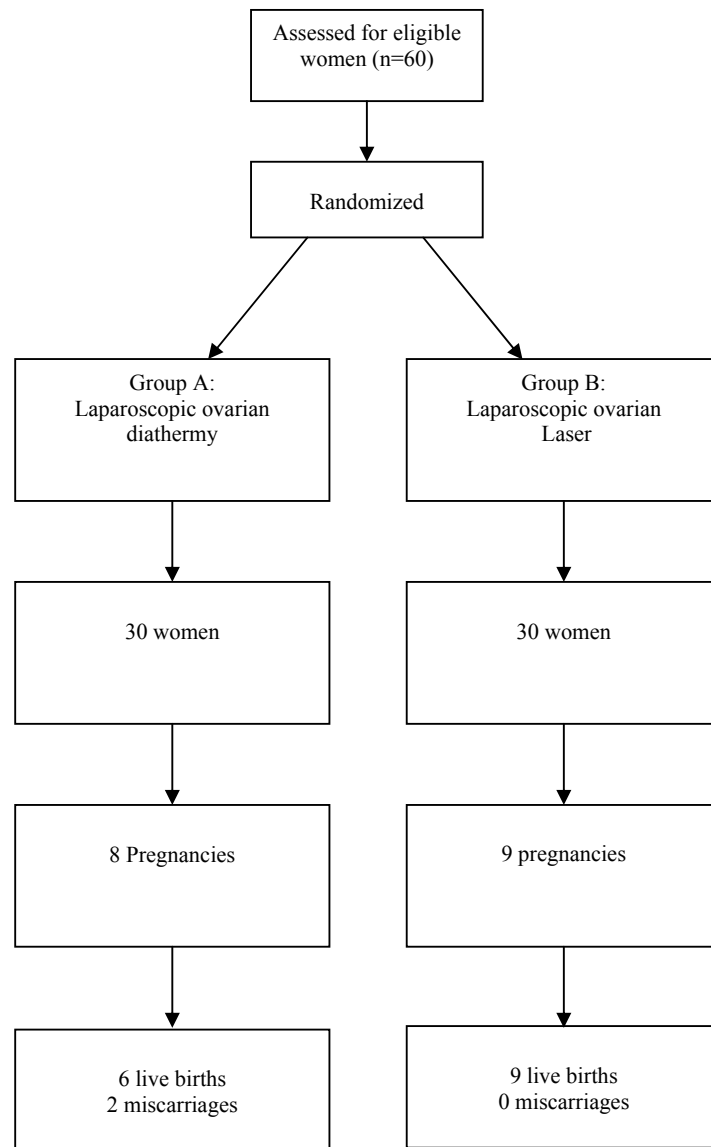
Assessed for eligible women (n=60)

Randomized

Group A:
Laparoscopic ovarian diathermy

Group B:
Laparoscopic ovarian Laser

30 women

30 women

8 Pregnancies

9 pregnancies

6 live births
2 miscarriages

9 live births
0 miscarriages